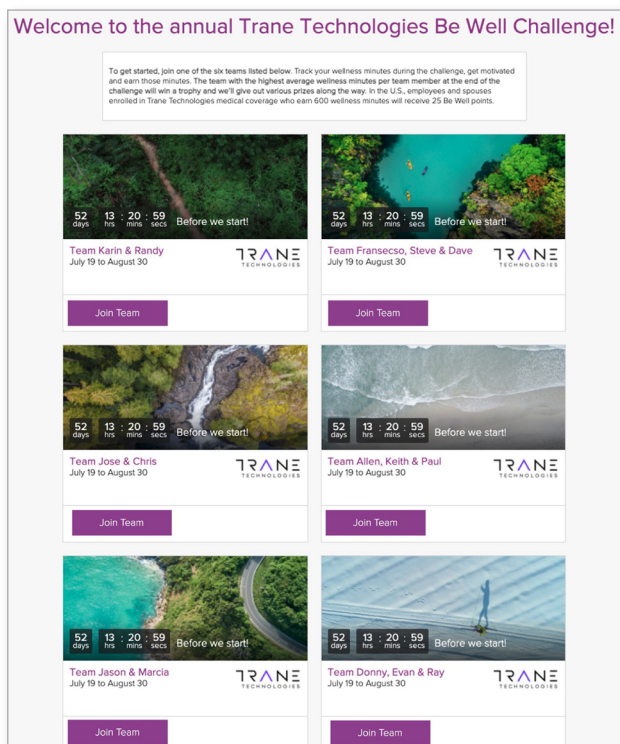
Welcome to the annual Trane Technologies Be Well Challenge!

To get started, join one of the six teams listed below. Track your wellness minutes during the challenge, get motivated and earn those minutes. The team with the highest average wellness minutes per team member at the end of the challenge will win a trophy and we'll give out various prizes along the way. In the U.S., employees and spouses enrolled in Trane Technologies medical coverage who earn 600 wellness minutes will receive 25 Be Well points.

52 days 13 hrs : 20 mins : 59 secs Before we start!

Team Karin & Randy
July 19 to August 30

TRANE TECHNOLOGIES

Join Team

52 days 13 hrs : 20 mins : 59 secs Before we start!

Team Fransecso, Steve & Dave
July 19 to August 30

TRANE TECHNOLOGIES

Join Team

52 days 13 hrs : 20 mins : 59 secs Before we start!

Team Jose & Chris
July 19 to August 30

TRANE TECHNOLOGIES

Join Team

52 days 13 hrs : 20 mins : 59 secs Before we start!

Team Allen, Keith & Paul
July 19 to August 30

TRANE TECHNOLOGIES

Join Team

52 days 13 hrs : 20 mins : 59 secs Before we start!

Team Jason & Marcia
July 19 to August 30

TRANE TECHNOLOGIES

Join Team

52 days 13 hrs : 20 mins : 59 secs Before we start!

Team Donny, Evan & Ray
July 19 to August 30

TRANE TECHNOLOGIES

Join Team